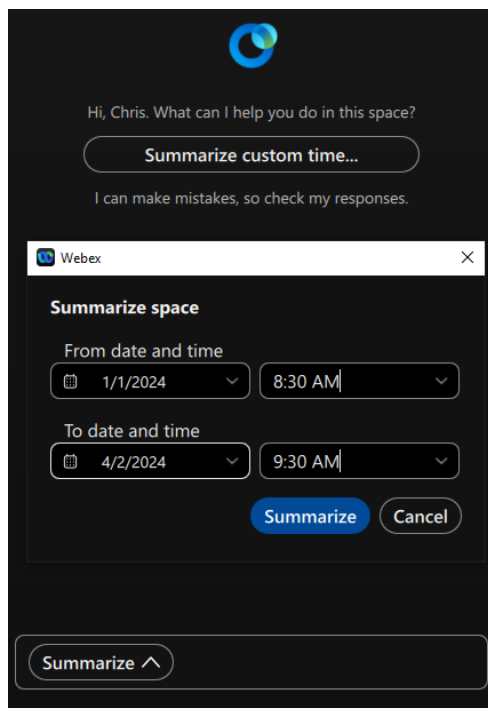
Hi, Chris. What can I help you do in this space?

Summarize custom time...

I can make mistakes, so check my responses.

Webex

×

Summarize space

From date and time

1/1/2024

8:30 AM

To date and time

4/2/2024

9:30 AM

Summarize

Cancel

Summarize